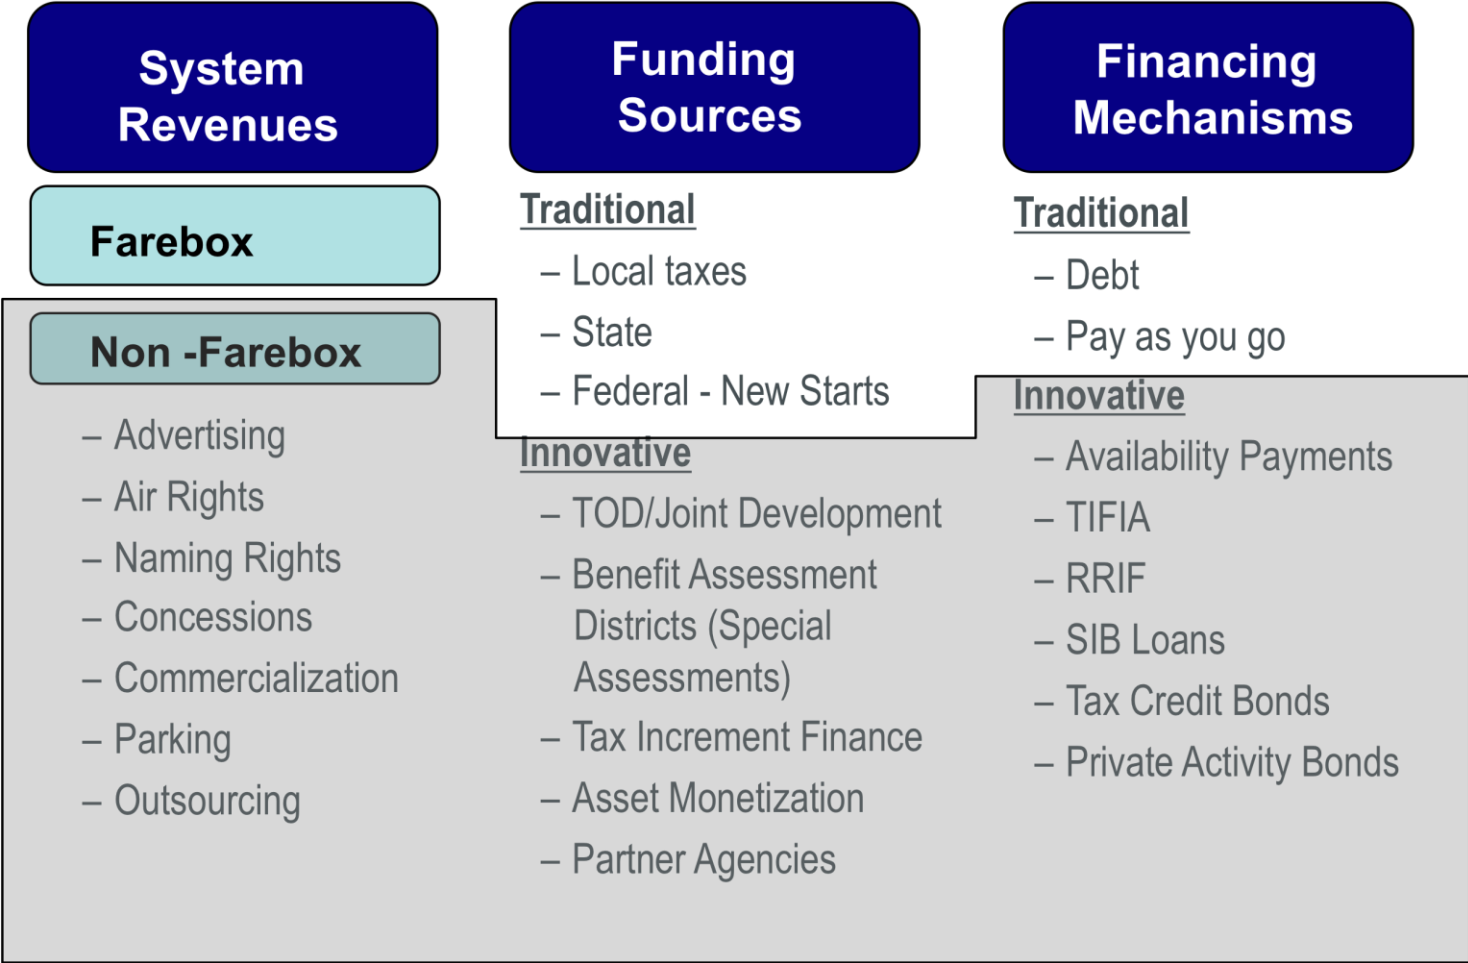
System Revenues

Farebox

Non -Farebox

– Advertising
– Air Rights
– Naming Rights
– Concessions
– Commercialization
– Parking
– Outsourcing

Funding Sources

Traditional

– Local taxes
– State
– Federal - New Starts

Innovative

– TOD/Joint Development
– Benefit Assessment Districts (Special Assessments)
– Tax Increment Finance
– Asset Monetization
– Partner Agencies

Financing Mechanisms

Traditional

– Debt
– Pay as you go

Innovative

– Availability Payments
– TIFIA
– RRIF
– SIB Loans
– Tax Credit Bonds
– Private Activity Bonds